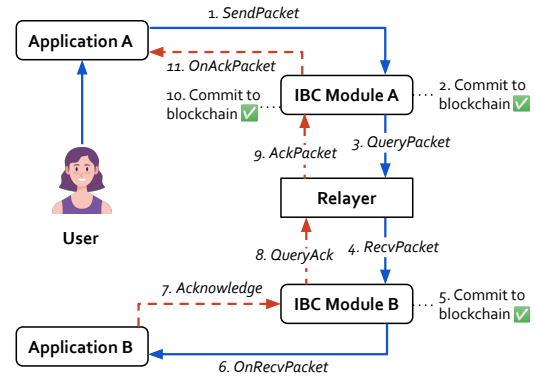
Application A

1. *SendPacket*

11. *OnAckPacket*

10. Commit to blockchain ✅

IBC Module A

2. Commit to blockchain ✅

9. *AckPacket*

3. *QueryPacket*

User

Relayer

8. *QueryAck*

4. *RecvPacket*

7. *Acknowledge*

IBC Module B

5. Commit to blockchain ✅

Application B

6. *OnRecvPacket*